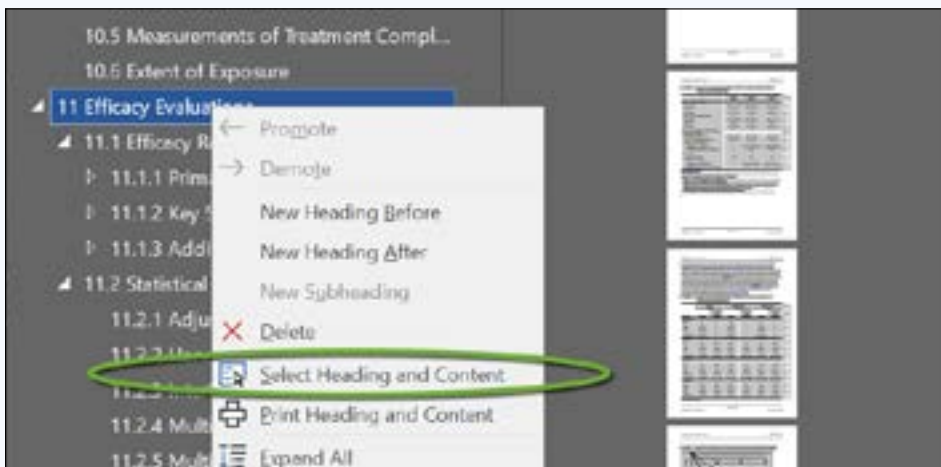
10.5 Measurements of Treatment Compl...
10.6 Extent of Exposure
11 Efficacy Evaluations
11.1 Efficacy R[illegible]
11.1.1 Prim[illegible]
11.1.2 Key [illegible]
11.1.3 Addi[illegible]
11.2 Statistical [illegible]
11.2.1 Adju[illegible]
11.2.2 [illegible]
11.2.3 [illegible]
11.2.4 Mult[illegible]
11.2.5 Mult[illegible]

Promote
Demote
New Heading Before
New Heading After
New Subheading
Delete
Select Heading and Content
Print Heading and Content
Expand All